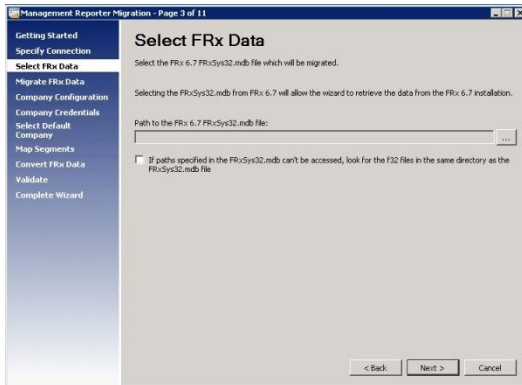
Management Reporter Migration - Page 3 of 11

Getting Started
Specify Connection
Select FRx Data
Migrate FRx Data
Company Configuration
Company Credentials
Select Default Company
Map Segments
Convert FRx Data
Validate
Complete Wizard

Select FRx Data

Select the FRx 6.7 FRxSys32.mdb file which will be migrated.

Selecting the FRxSys32.mdb from FRx 6.7 will allow the wizard to retrieve the data from the FRx 6.7 installation.

Path to the FRx 6.7 FRxSys32.mdb file:

...

If paths specified in the FRxSys32.mdb can't be accessed, look for the f32 files in the same directory as the FRxSys32.mdb file

< Back
Next >
Cancel